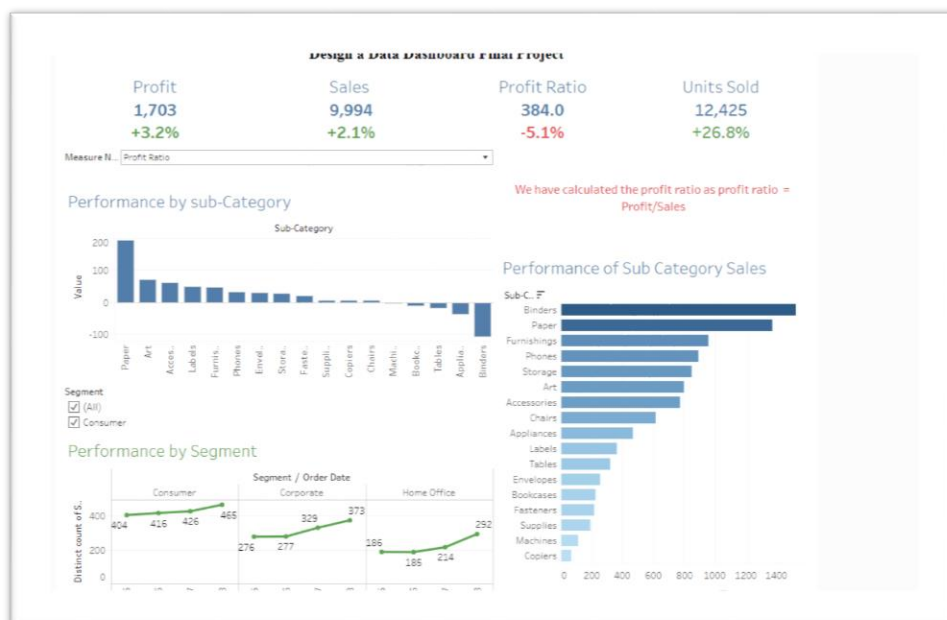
Design a Data Dashboard Final Project

| Profit | Sales | Profit Ratio | Units Sold |
|---|---|---|---|
| 1,703 | 9,994 | 384.0 | 12,425 |
| +3.2% | +2.1% | -5.1% | +26.8% |

Measure N... Profit Ratio

We have calculated the profit ratio as profit ratio = Profit/Sales

Performance by sub-Category

Sub-Category

200
100
0
-100
Value

Paper
Art
Acces..
Labels
Furnis..
Phones
Envel..
Stora..
Faste..
Suppli..
Copiers
Chairs
Machi..
Bookc..
Tables
Applia..
Binders

Segment
(All)
Consumer

Performance of Sub Category Sales

Sub-C..
Binders
Paper
Furnishings
Phones
Storage
Art
Accessories
Chairs
Appliances
Labels
Tables
Envelopes
Bookcases
Fasteners
Supplies
Machines
Copiers

0 200 400 600 800 1000 1200 1400

Performance by Segment

Segment / Order Date

Consumer
Corporate
Home Office

Distinct count of S..
400
200
0

404
416
426
465
276
277
329
373
186
186
214
292